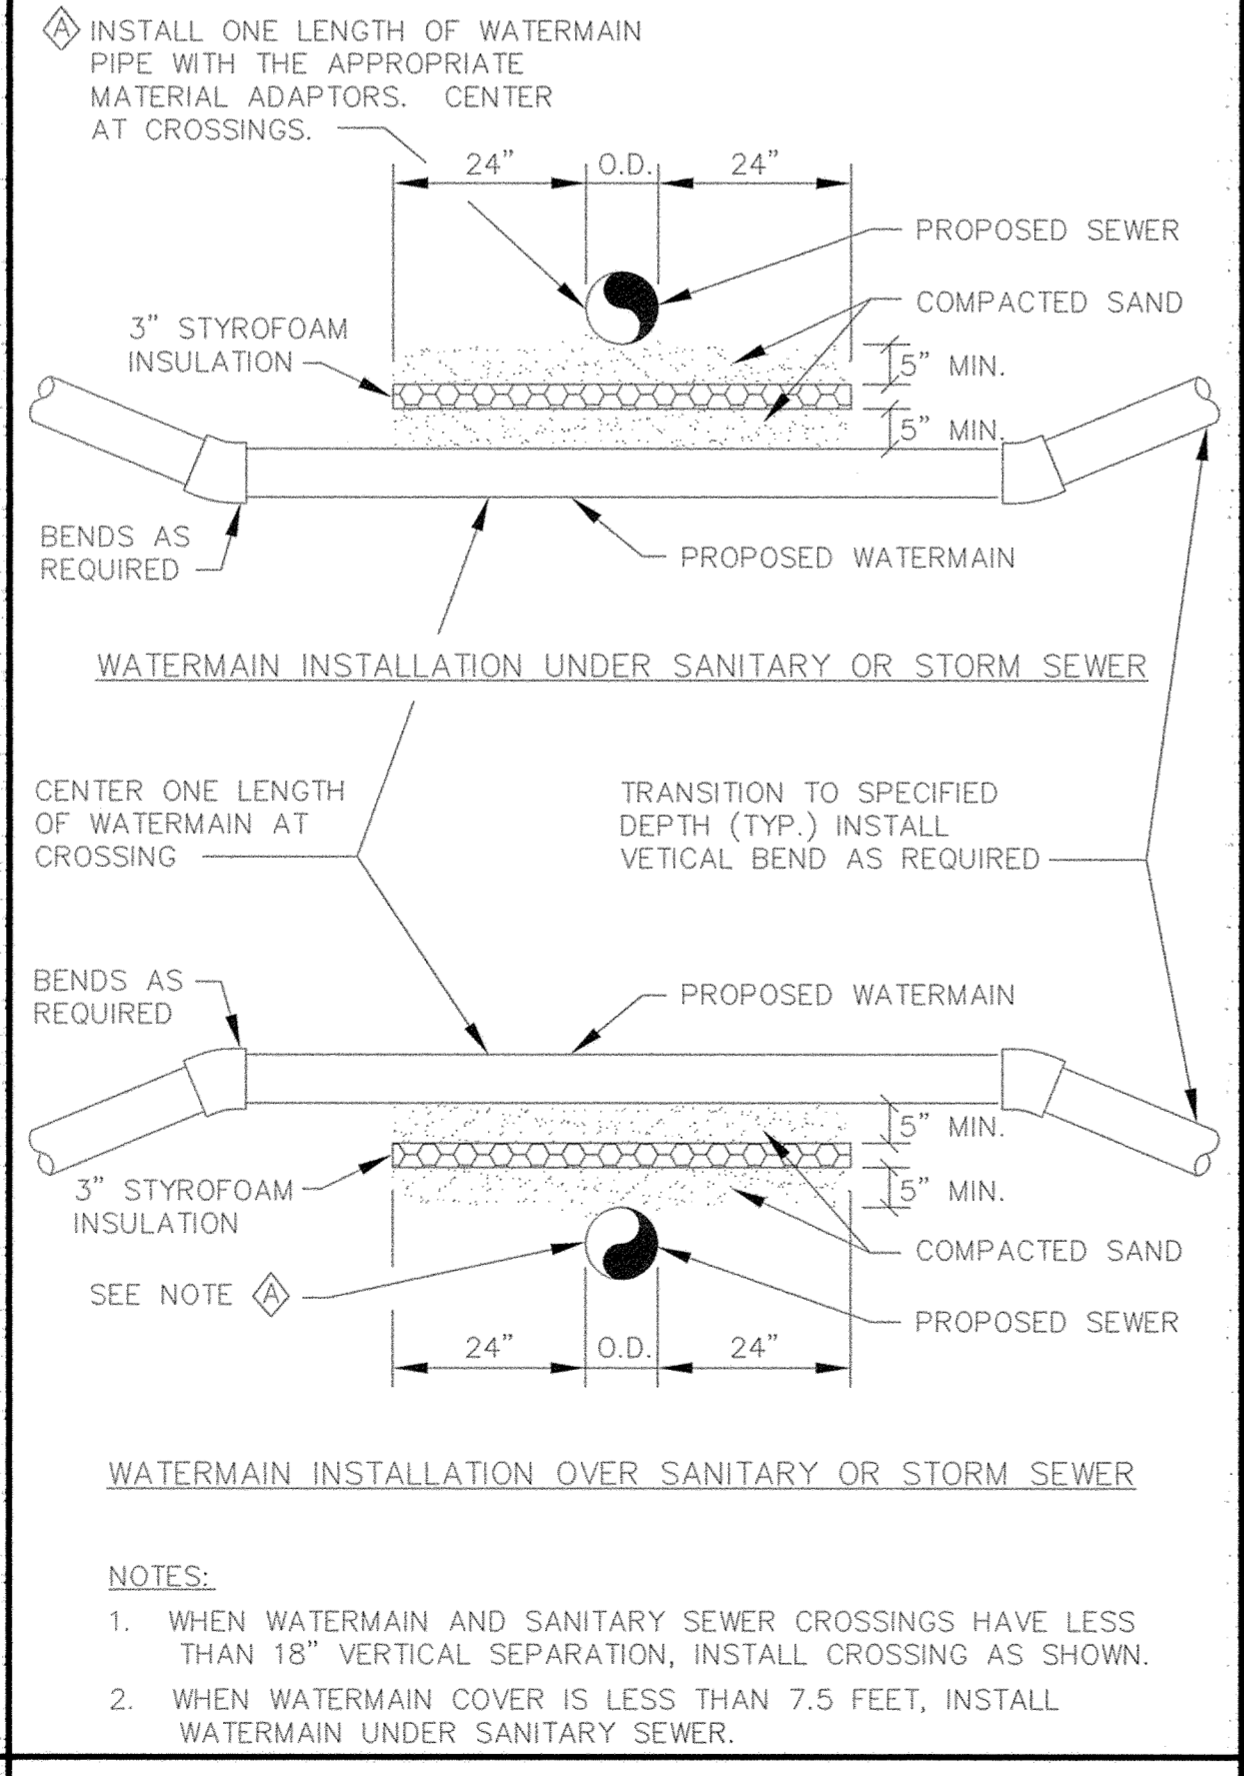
A INSTALL ONE LENGTH OF WATERMAIN PIPE WITH THE APPROPRIATE MATERIAL ADAPTORS. CENTER AT CROSSINGS.

24" O.D. 24"

PROPOSED SEWER

COMPACTED SAND

3" STYROFOAM INSULATION

5" MIN.

5" MIN.

BENDS AS REQUIRED

PROPOSED WATERMAIN

WATERMAIN INSTALLATION UNDER SANITARY OR STORM SEWER

CENTER ONE LENGTH OF WATERMAIN AT CROSSING

TRANSITION TO SPECIFIED DEPTH (TYP.) INSTALL VETICAL BEND AS REQUIRED

BENDS AS REQUIRED

PROPOSED WATERMAIN

5" MIN.

3" STYROFOAM INSULATION

5" MIN.

COMPACTED SAND

SEE NOTE A

PROPOSED SEWER

24" O.D. 24"

WATERMAIN INSTALLATION OVER SANITARY OR STORM SEWER

NOTES:

1. WHEN WATERMAIN AND SANITARY SEWER CROSSINGS HAVE LESS THAN 18" VERTICAL SEPARATION, INSTALL CROSSING AS SHOWN.

2. WHEN WATERMAIN COVER IS LESS THAN 7.5 FEET, INSTALL WATERMAIN UNDER SANITARY SEWER.